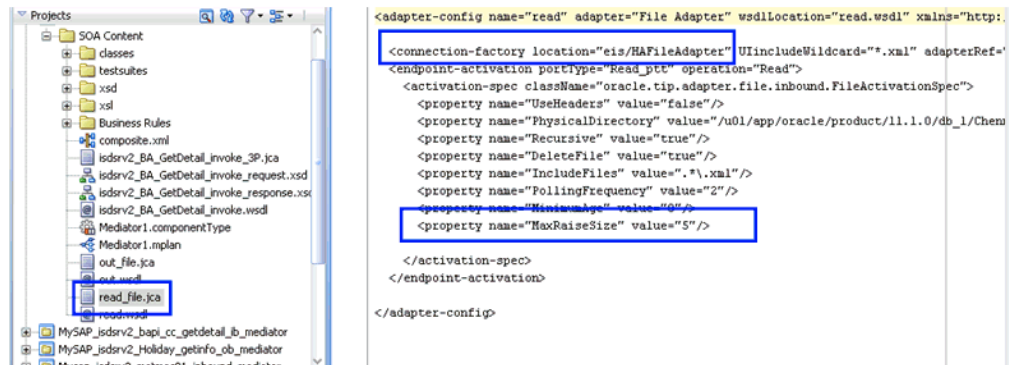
Projects

SOA Content
classes
testsuites
xsd
xsl
Business Rules
composite.xml
isdsrv2_BA_GetDetail_invoke_3P.jca
isdsrv2_BA_GetDetail_invoke_request.xsd
isdsrv2_BA_GetDetail_invoke_response.xsd
isdsrv2_BA_GetDetail_invoke.wsdl
Mediator1.componentType
Mediator1.mplan
out_file.jca
out.wsdl
read_file.jca
read.wsdl
MySAP_isdsrv2_bapi_cc_getdetail_ib_mediator
MySAP_isdsrv2_Holiday_getinfo_ob_mediator
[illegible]

<adapter-config name="read" adapter="File Adapter" wsdlLocation="read.wsdl" xmlns="http:
<connection-factory location="eis/HAFileAdapter" UIincludeWildcard="*.xml" adapterRef="
<endpoint-activation portType="Read_ptt" operation="Read">
<activation-spec className="oracle.tip.adapter.file.inbound.FileActivationSpec">
<property name="UseHeaders" value="false"/>
<property name="PhysicalDirectory" value="/u01/app/oracle/product/11.1.0/db_1/Chem
<property name="Recursive" value="true"/>
<property name="DeleteFile" value="true"/>
<property name="IncludeFiles" value=".*\.xml"/>
<property name="PollingFrequency" value="2"/>
<property name="MinimumAge" value="0"/>
<property name="MaxRaiseSize" value="5"/>
</activation-spec>
</endpoint-activation>

</adapter-config>